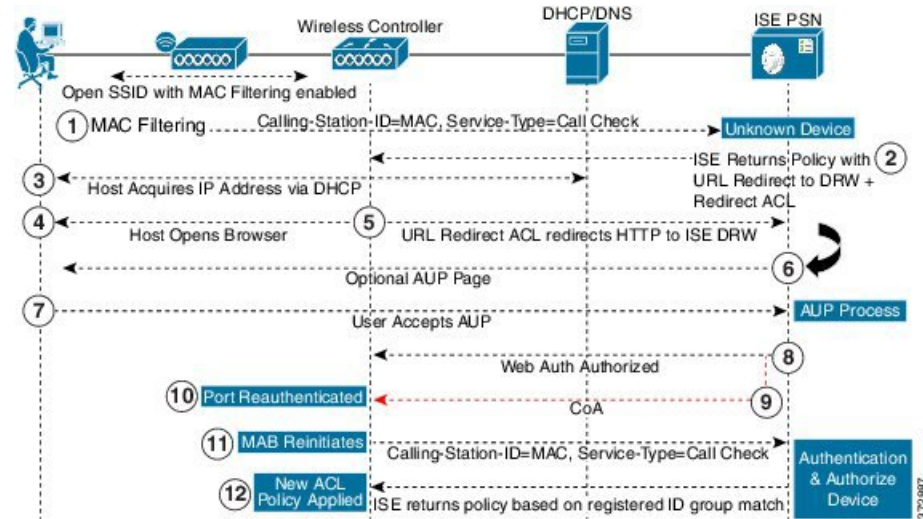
Wireless Controller

DHCP/DNS

ISE PSN

Open SSID with MAC Filtering enabled

1 MAC Filtering

Calling-Station-ID=MAC, Service-Type=Call Check

Unknown Device

ISE Returns Policy with URL Redirect to DRW + Redirect ACL 2

3 Host Acquires IP Address via DHCP

4 Host Opens Browser

5 URL Redirect ACL redirects HTTP to ISE DRW

Optional AUP Page 6

7 User Accepts AUP

AUP Process

Web Auth Authorized 8

10 Port Reauthenticated

CoA 9

11 MAB Reinitiates

Calling-Station-ID=MAC, Service-Type=Call Check

Authentication & Authorize Device

12 New ACL Policy Applied

ISE returns policy based on registered ID group match